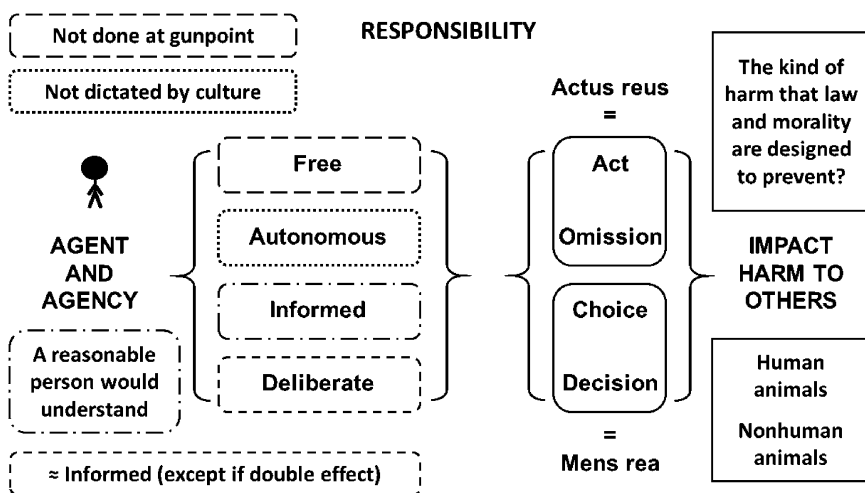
Not done at gunpoint

RESPONSIBILITY

Not dictated by culture

Actus reus
=

The kind of harm that law and morality are designed to prevent?

Free

Act

AGENT AND AGENCY

Autonomous

Omission

IMPACT HARM TO OTHERS

Informed

Choice

A reasonable person would understand

Deliberate

Decision

Human animals

Nonhuman animals

=
Mens rea

≈ Informed (except if double effect)